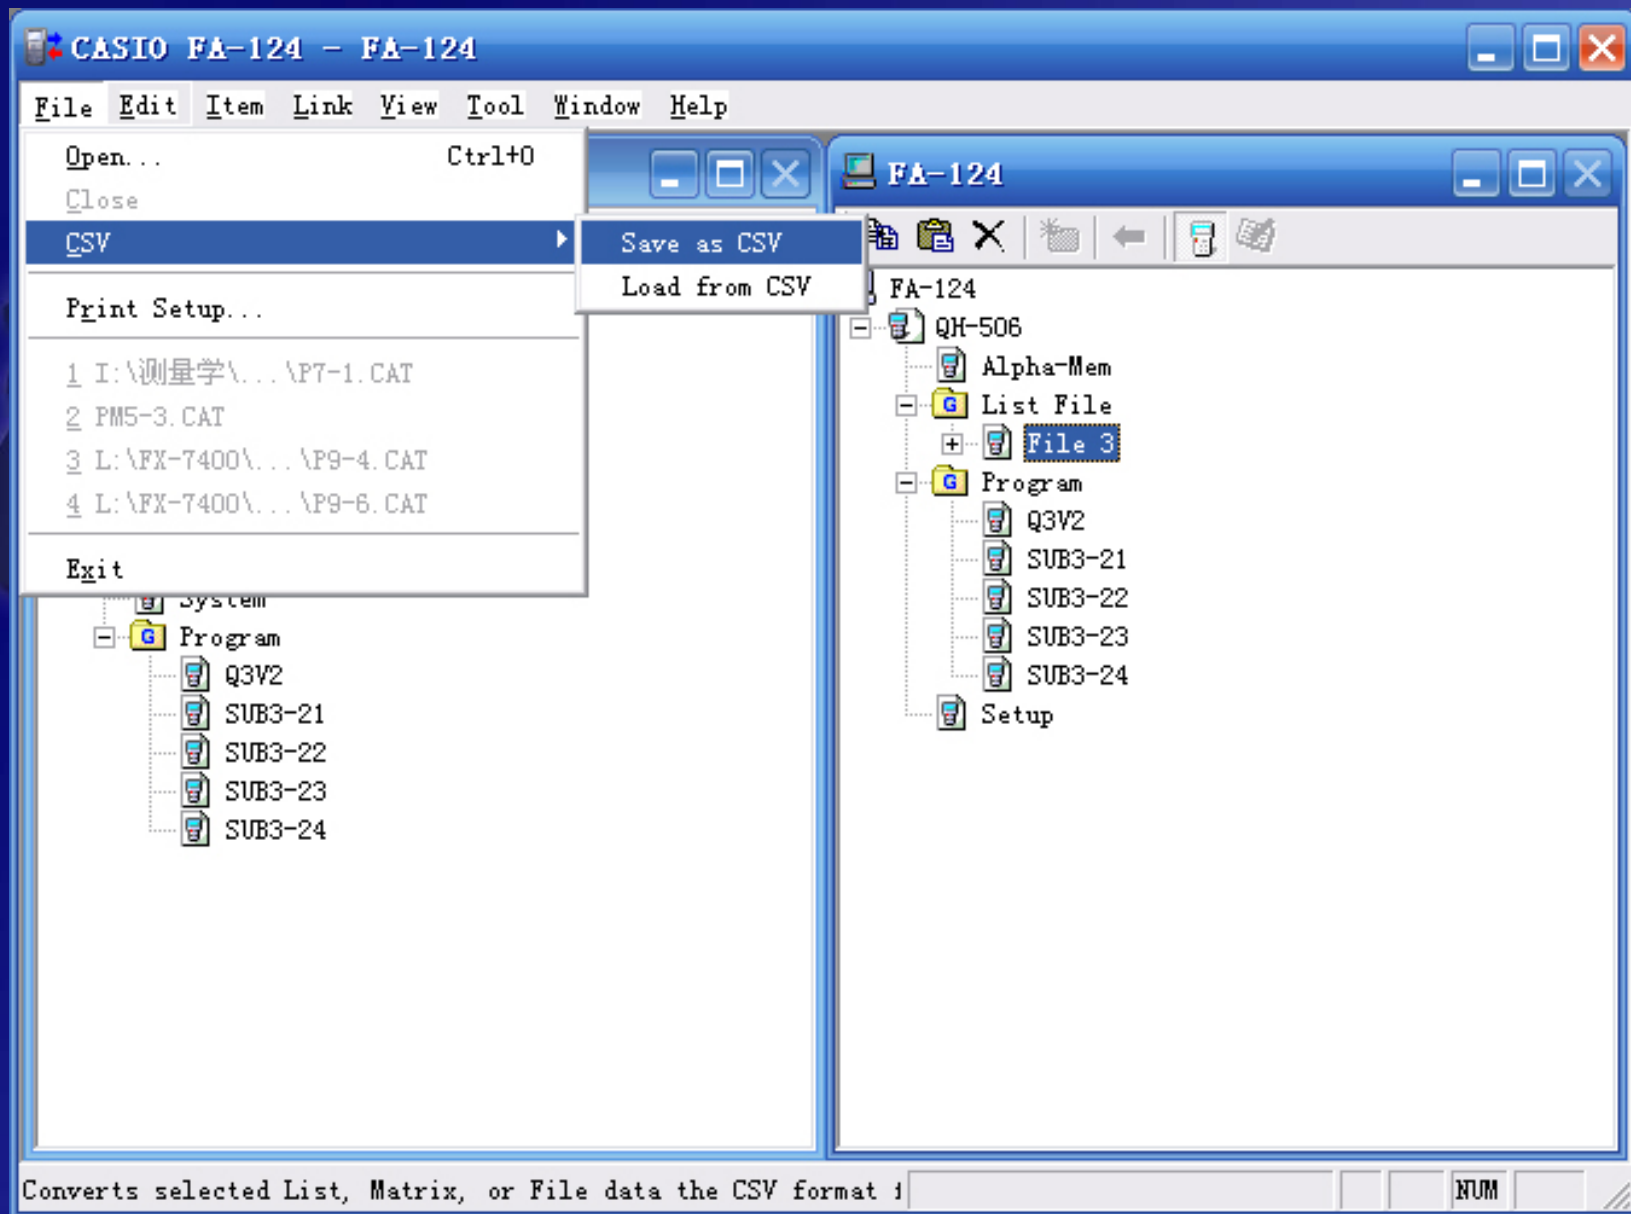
CASIO FA-124 – FA-124

File Edit Item Link View Tool Window Help

Open... Ctrl+O
Close
CSV
Print Setup...
1 I:\测量学\...\P7-1.CAT
2 PM5-3.CAT
3 L:\FX-7400\...\P9-4.CAT
4 L:\FX-7400\...\P9-6.CAT
Exit

Save as CSV
Load from CSV

System
Program
Q3V2
SUB3-21
SUB3-22
SUB3-23
SUB3-24

FA-124

FA-124
QH-506
Alpha-Mem
List File
File 3
Program
Q3V2
SUB3-21
SUB3-22
SUB3-23
SUB3-24
Setup

Converts selected List, Matrix, or File data the CSV format i

NUM